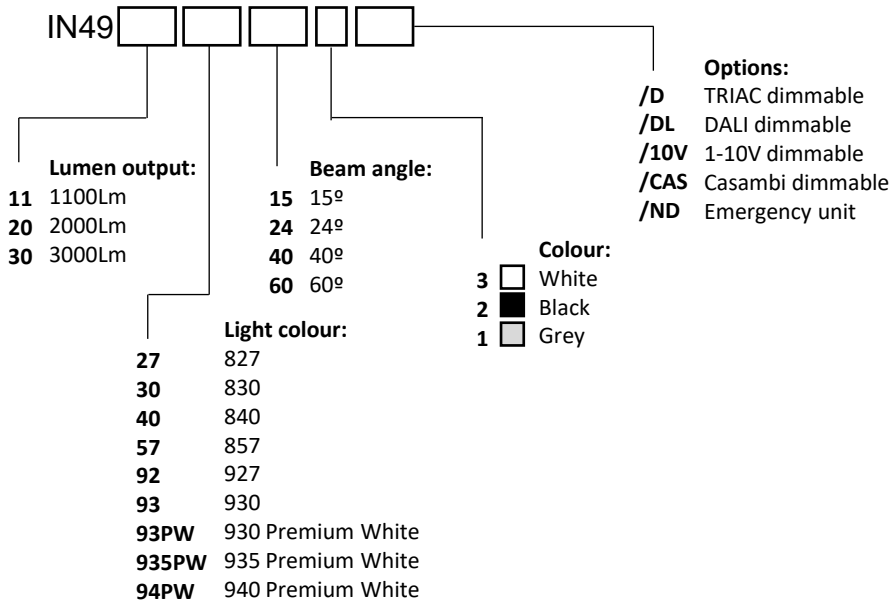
IN49

Options:
/D TRIAC dimmable
/DL DALI dimmable
/10V 1-10V dimmable
/CAS Casambi dimmable
/ND Emergency unit

Lumen output:
11 1100Lm
20 2000Lm
30 3000Lm

Beam angle:
15 15º
24 24º
40 40º
60 60º

Colour:
3 White
2 Black
1 Grey

Light colour:
27 827
30 830
40 840
57 857
92 927
93 930
93PW 930 Premium White
935PW 935 Premium White
94PW 940 Premium White